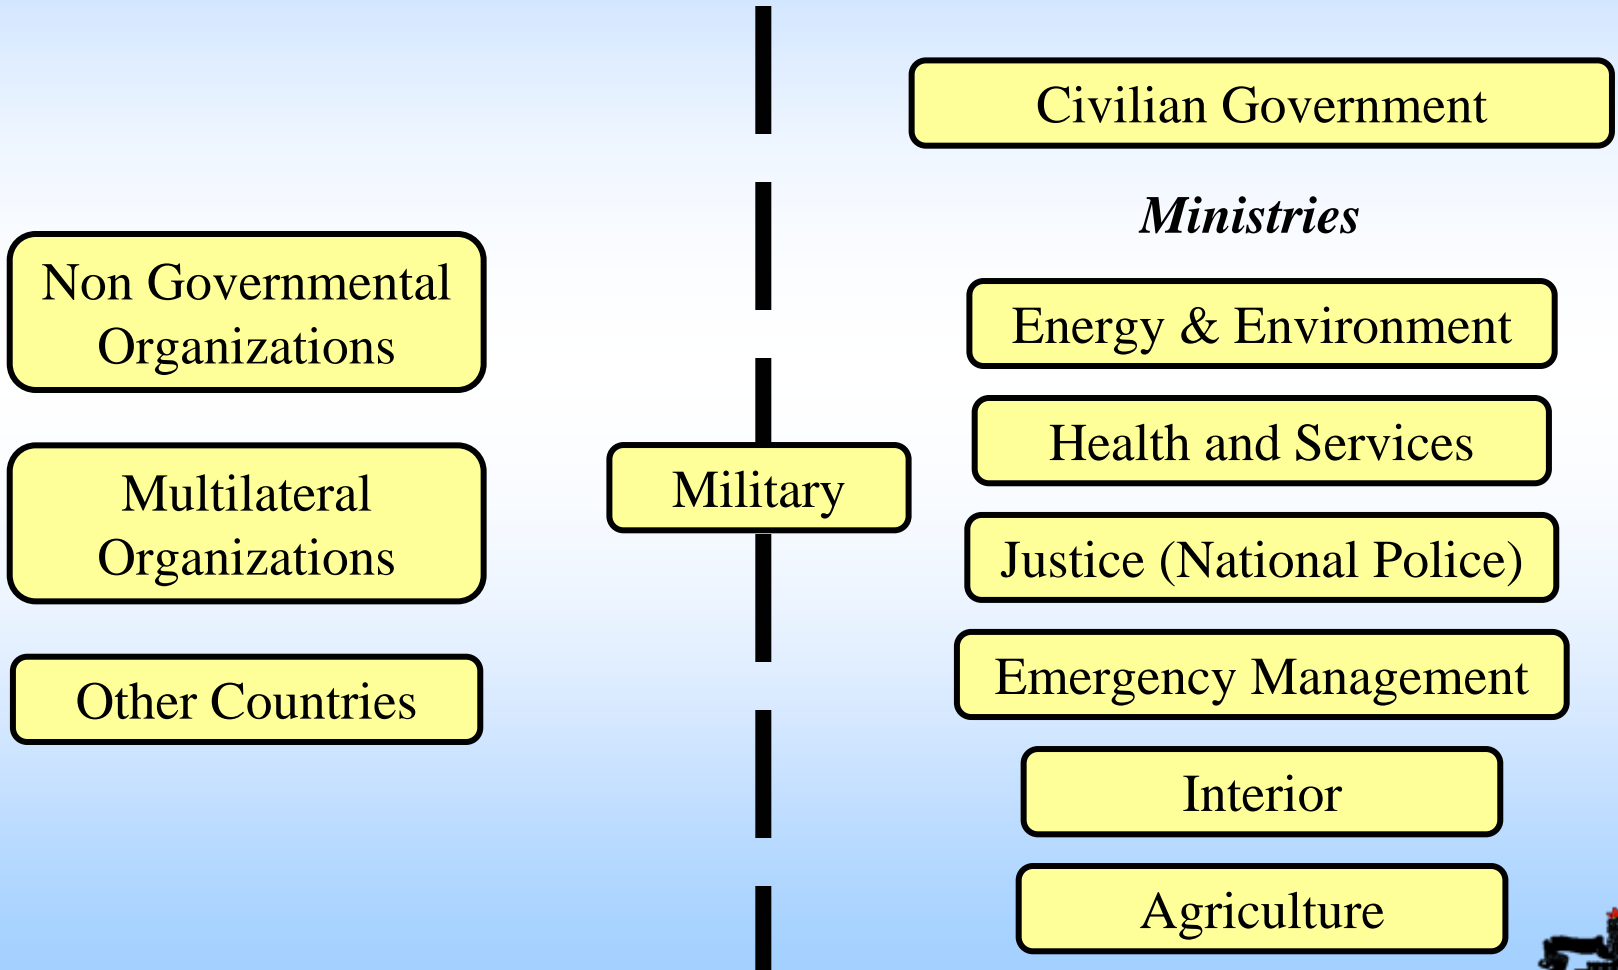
Non Governmental Organizations

Multilateral Organizations

Other Countries

Military

Civilian Government

Ministries

Energy & Environment

Health and Services

Justice (National Police)

Emergency Management

Interior

Agriculture